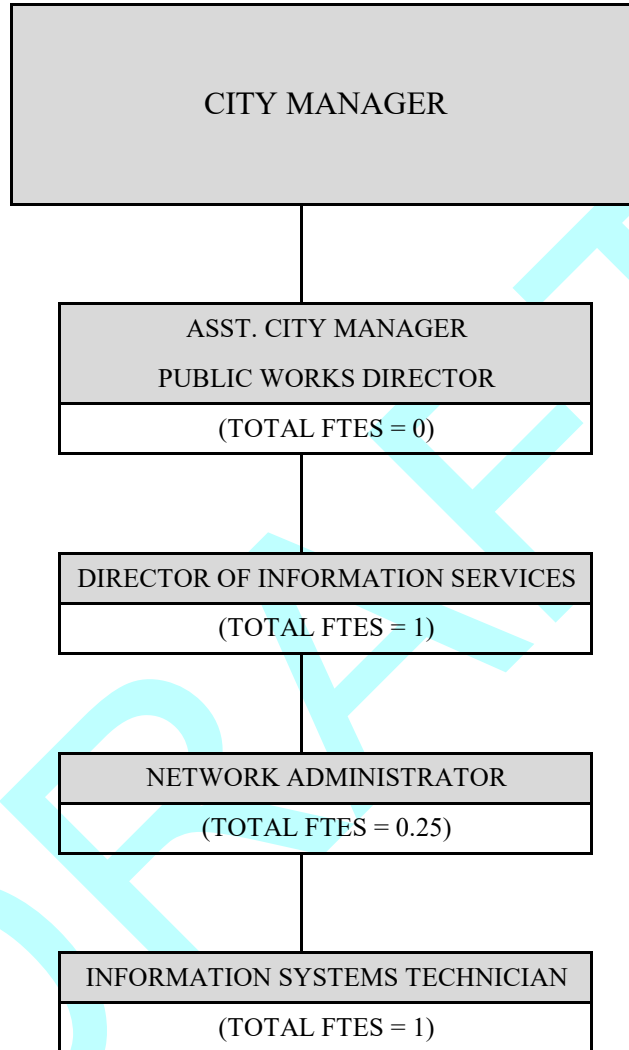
CITY MANAGER

ASST. CITY MANAGER
PUBLIC WORKS DIRECTOR
(TOTAL FTES = 0)

DIRECTOR OF INFORMATION SERVICES
(TOTAL FTES = 1)

NETWORK ADMINISTRATOR
(TOTAL FTES = 0.25)

INFORMATION SYSTEMS TECHNICIAN
(TOTAL FTES = 1)

DRAFT